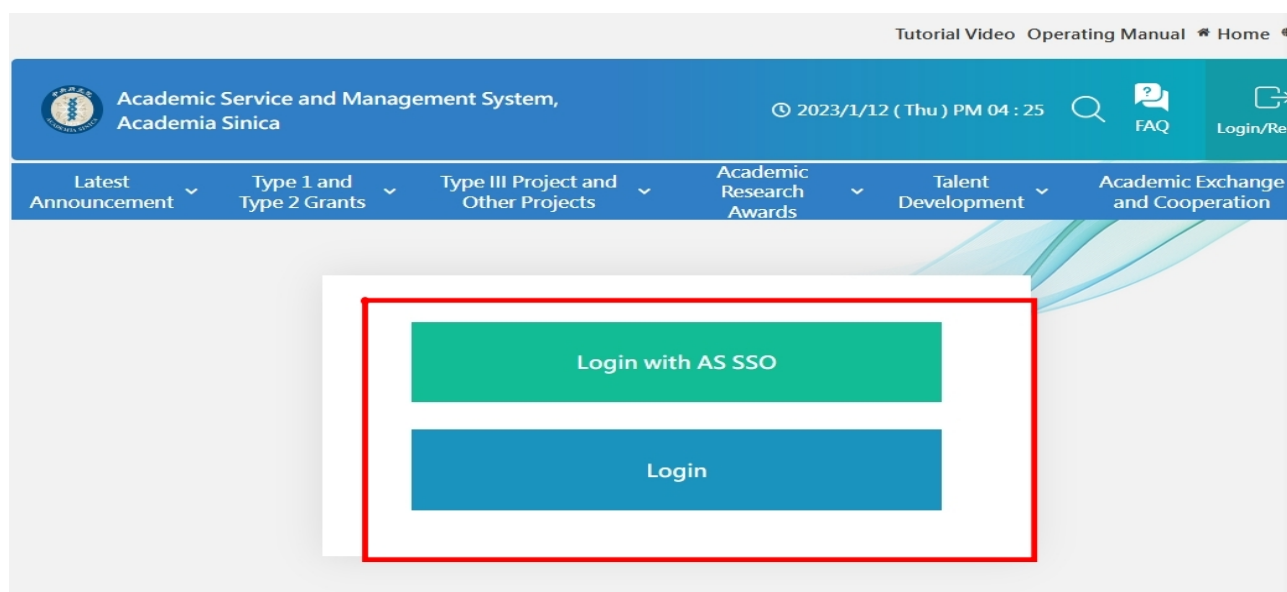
Tutorial Video Operating Manual Home

Academic Service and Management System, Academia Sinica

2023/1/12 ( Thu ) PM 04 : 25

FAQ

Login/Re

Latest Announcement

Type 1 and Type 2 Grants

Type III Project and Other Projects

Academic Research Awards

Talent Development

Academic Exchange and Cooperation

Login with AS SSO

Login